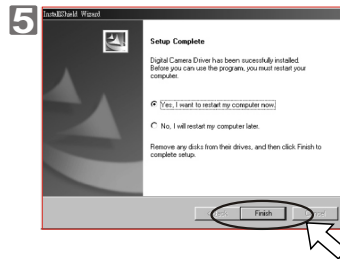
5

InstallShield Wizard

Setup Complete

Digital Camera Driver has been sucessfully installed. Before you can use the program, you must restart your computer.

Yes, I want to restart my computer now.

No, I will restart my computer later.

Remove any disks from their drives, and then click Finish to complete setup.

< Back Finish Cancel